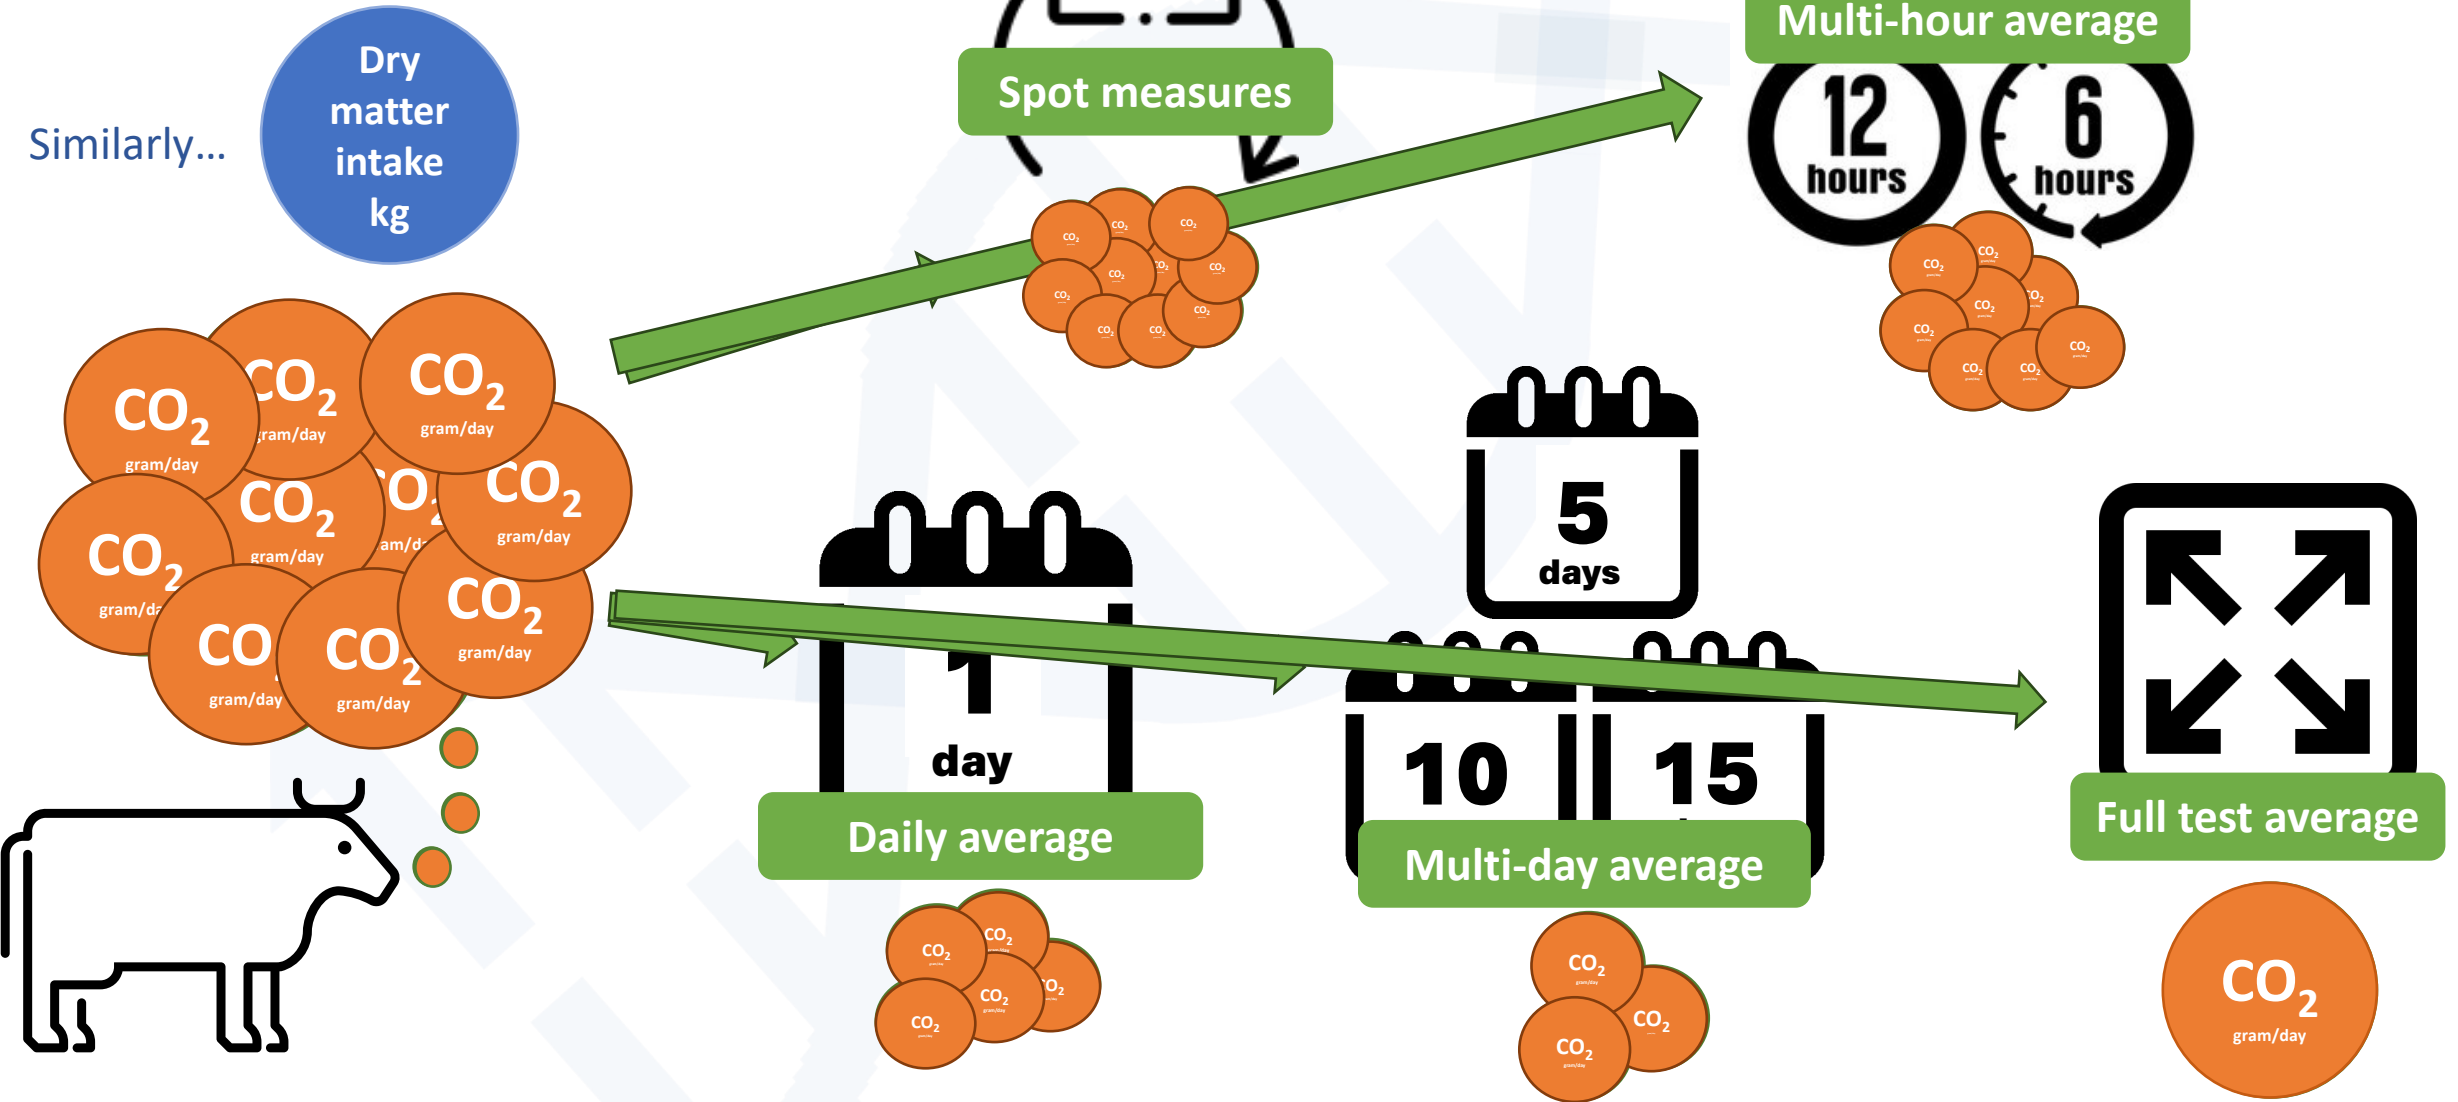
Similarly...

Dry matter intake kg

Spot measures

Multi-hour average

12 hours

6 hours

$CO_2$ gram/day

$CO_2$ gram/day

$CO_2$ gram/day

$CO_2$ gram/day

$CO_2$ gram/day

$CO_2$ gram/day

$CO_2$ gram/day

$CO_2$ gram/day

$CO_2$ gram/day

$CO_2$ gram/day

5 days

1 day

Daily average

10

15

Multi-day average

Full test average

$CO_2$ gram/day